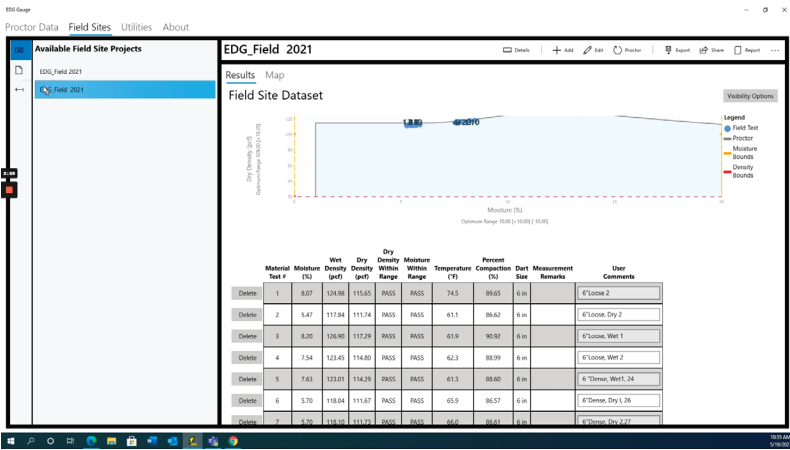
EDG Gauge

Proctor Data Field Sites Utilities About

Available Field Site Projects

EDG_Field 2021

EDG_Field 2021

EDG_Field 2021

Details + Add Edit Proctor Export Share Report ···

Results Map

Field Site Dataset

Visibility Options

Legend
Field Test
Proctor
Moisture Bounds
Density Bounds

Dry Density (pcf)
Optimum Range 105.00 [+ 10.00]

Moisture (%)
Optimum Range 10.00 [+ 10.00] [- 10.00]

| | Material Test # | Moisture (%) | Wet Density (pcf) | Dry Density (pcf) | Dry Density Within Range | Moisture Within Range | Temperature (°F) | Percent Compaction (%) | Dart Size | Measurement Remarks | User Comments |
|---|---|---|---|---|---|---|---|---|---|---|---|
| Delete | 1 | 8.07 | 124.98 | 115.65 | PASS | PASS | 74.5 | 89.65 | 6 in | | 6"Loose 2 |
| Delete | 2 | 5.47 | 117.84 | 111.74 | PASS | PASS | 61.1 | 86.62 | 6 in | | 6"Loose, Dry 2 |
| Delete | 3 | 8.20 | 126.90 | 117.29 | PASS | PASS | 61.9 | 90.92 | 6 in | | 6"Loose, Wet 1 |
| Delete | 4 | 7.54 | 123.45 | 114.80 | PASS | PASS | 62.3 | 88.99 | 6 in | | 6"Loose, Wet 2 |
| Delete | 5 | 7.63 | 123.01 | 114.29 | PASS | PASS | 61.3 | 88.60 | 6 in | | 6 "Dense, Wet1, 24 |
| Delete | 6 | 5.70 | 118.04 | 111.67 | PASS | PASS | 65.9 | 86.57 | 6 in | | 6"Dense, Dry I, 26 |
| Delete | 7 | 5.70 | 118.10 | 111.73 | PASS | PASS | 66.0 | 86.61 | 6 in | | 6"Dense, Dry 2,27 |

10:15 AM
5/16/202